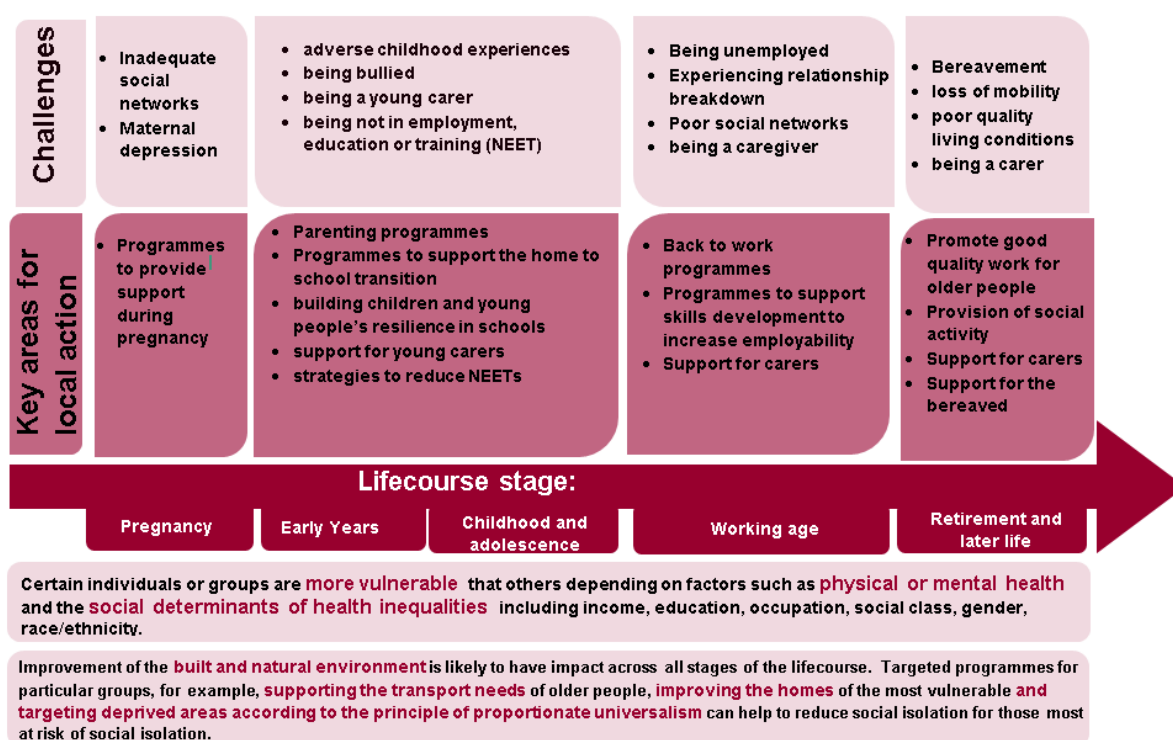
Challenges

- Inadequate social networks
- Maternal depression

- adverse childhood experiences
- being bullied
- being a young carer
- being not in employment, education or training (NEET)

- Being unemployed
- Experiencing relationship breakdown
- Poor social networks
- being a caregiver

- Bereavement
- loss of mobility
- poor quality living conditions
- being a carer

Key areas for local action

- Programmes to provide support during pregnancy

- Parenting programmes
- Programmes to support the home to school transition
- building children and young people's resilience in schools
- support for young carers
- strategies to reduce NEETs

- Back to work programmes
- Programmes to support skills development to increase employability
- Support for carers

- Promote good quality work for older people
- Provision of social activity
- Support for carers
- Support for the bereaved

Lifecourse stage:

Pregnancy

Early Years

Childhood and adolescence

Working age

Retirement and later life

Certain individuals or groups are more vulnerable that others depending on factors such as physical or mental health and the social determinants of health inequalities including income, education, occupation, social class, gender, race/ethnicity.

Improvement of the built and natural environment is likely to have impact across all stages of the lifecourse. Targeted programmes for particular groups, for example, supporting the transport needs of older people, improving the homes of the most vulnerable and targeting deprived areas according to the principle of proportionate universalism can help to reduce social isolation for those most at risk of social isolation.